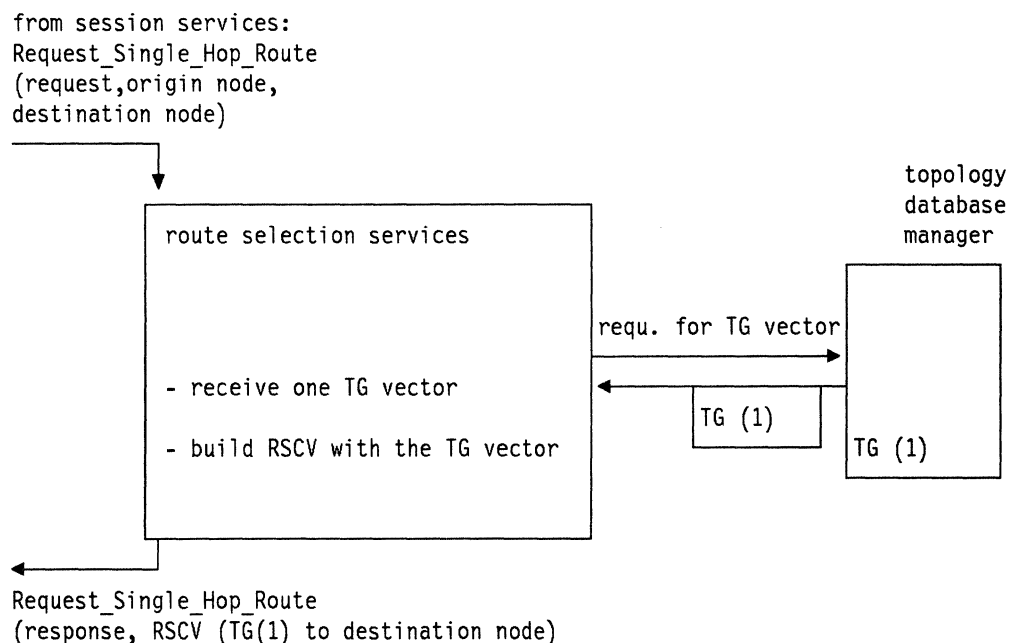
from session services:
Request_Single_Hop_Route
(request,origin node,
destination node)

topology
database
manager

route selection services

requ. for TG vector

- receive one TG vector

TG (1)

- build RSCV with the TG vector

TG (1)

Request_Single_Hop_Route
(response, RSCV (TG(1) to destination node)